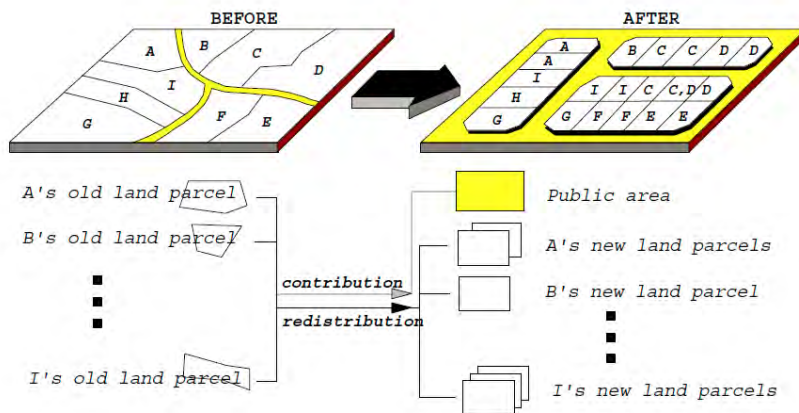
BEFORE

A B C D I H G F E

AFTER

A A I H G B C C D D I I C C,D D G F F E E

A's old land parcel

B's old land parcel

I's old land parcel

contribution

redistribution

Public area

A's new land parcels

B's new land parcel

I's new land parcels